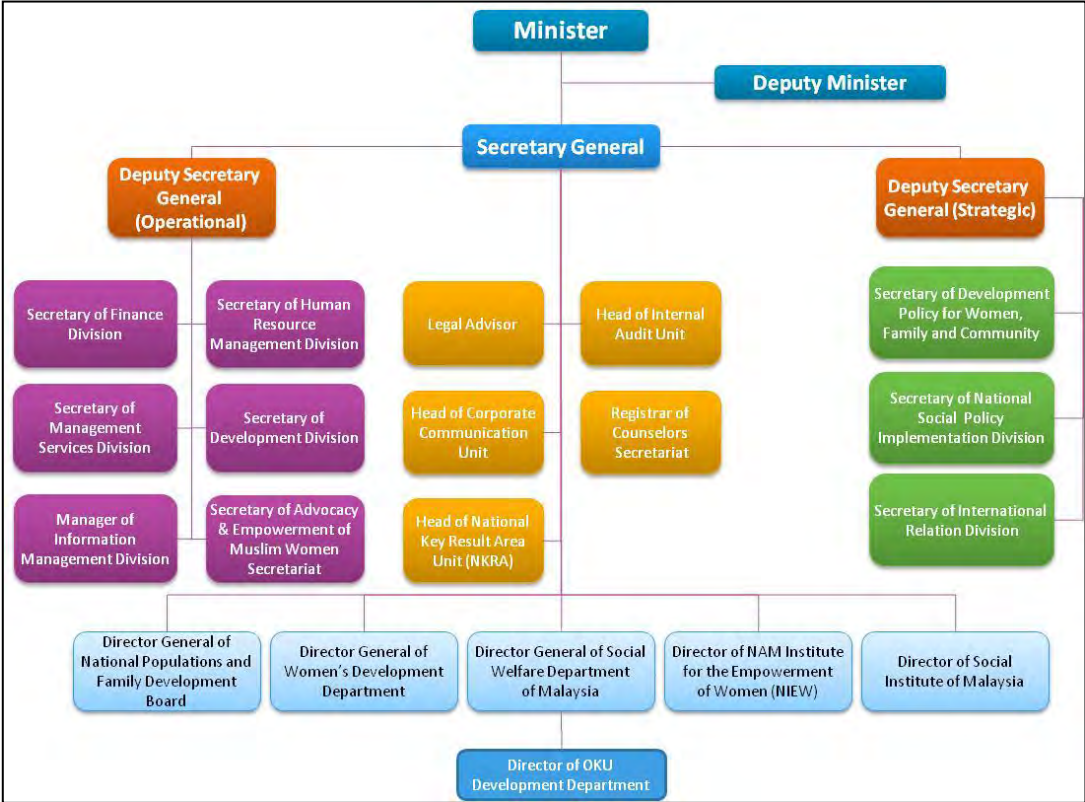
Minister

Deputy Minister

Secretary General

Deputy Secretary General (Operational)

Deputy Secretary General (Strategic)

Secretary of Finance Division

Secretary of Human Resource Management Division

Secretary of Management Services Division

Secretary of Development Division

Manager of Information Management Division

Secretary of Advocacy & Empowerment of Muslim Women Secretariat

Legal Advisor

Head of Internal Audit Unit

Head of Corporate Communication Unit

Registrar of Counselors Secretariat

Head of National Key Result Area Unit (NKRA)

Secretary of Development Policy for Women, Family and Community

Secretary of National Social Policy Implementation Division

Secretary of International Relation Division

Director General of National Populations and Family Development Board

Director General of Women's Development Department

Director General of Social Welfare Department of Malaysia

Director of NAM Institute for the Empowerment of Women (NIEW)

Director of Social Institute of Malaysia

Director of OKU Development Department